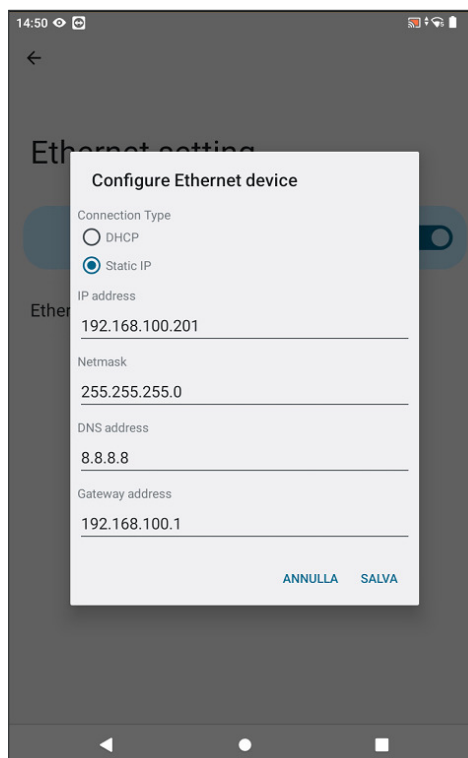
14:50

Eth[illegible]

Ether

Configure Ethernet device

Connection Type

DHCP

Static IP

IP address

192.168.100.201

Netmask

255.255.255.0

DNS address

8.8.8.8

Gateway address

192.168.100.1

ANNULLA SALVA